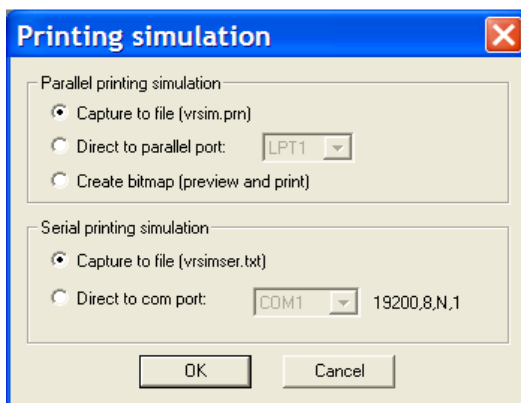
Printing simulation

Parallel printing simulation

Capture to file (vrsim.prn)

Direct to parallel port: LPT1

Create bitmap (preview and print)

Serial printing simulation

Capture to file (vrsimser.txt)

Direct to com port: COM1 19200,8,N,1

OK

Cancel